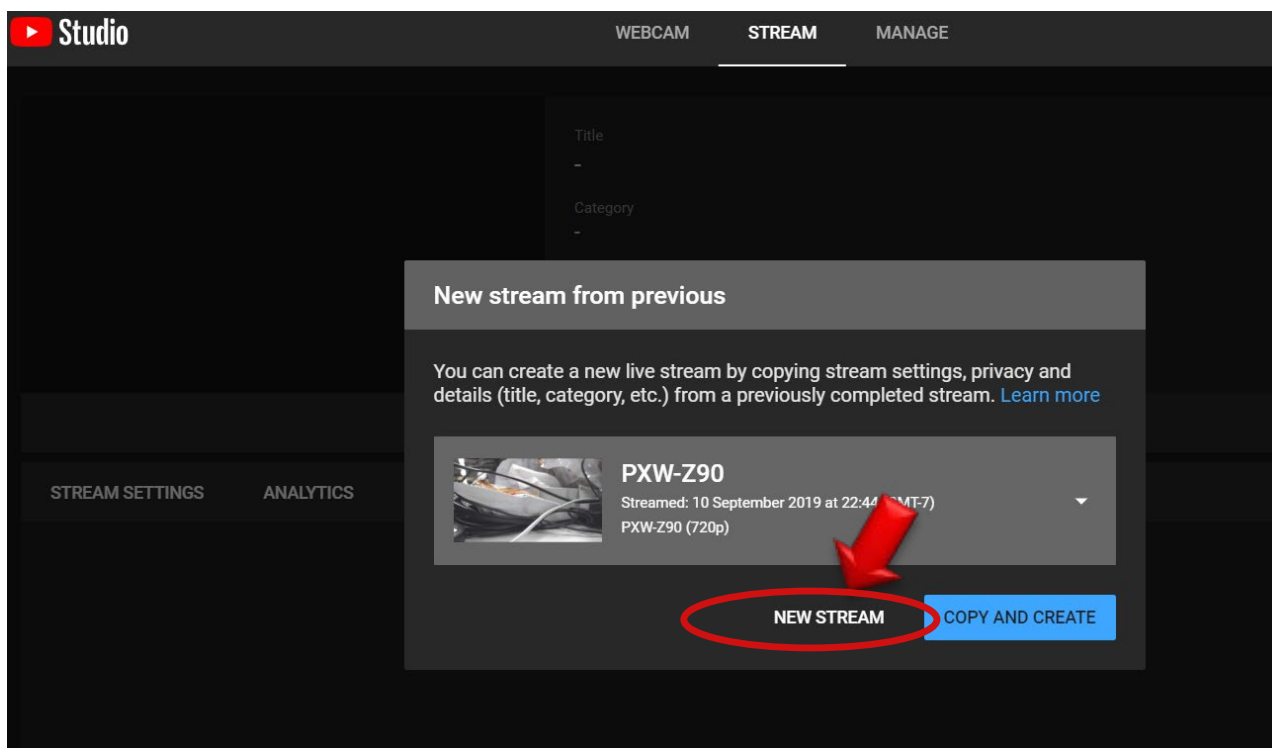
Studio

WEBCAM STREAM MANAGE

Title
-

Category
-

STREAM SETTINGS ANALYTICS

New stream from previous

You can create a new live stream by copying stream settings, privacy and details (title, category, etc.) from a previously completed stream. Learn more

PXW-Z90
Streamed: 10 September 2019 at 22:44 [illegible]MT-7)
PXW-Z90 (720p)

NEW STREAM COPY AND CREATE